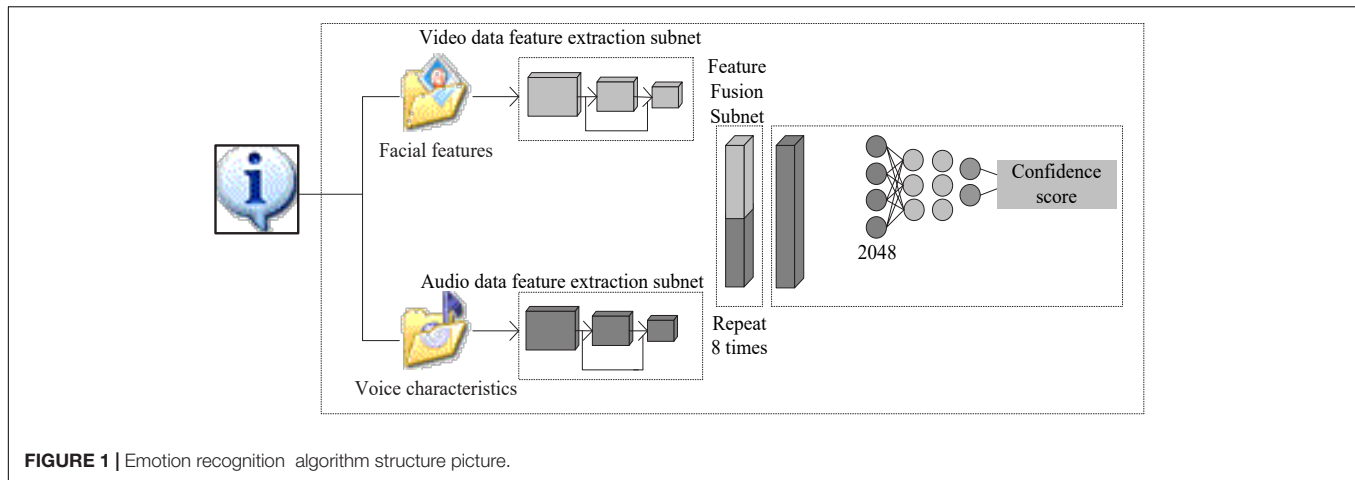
Video data feature extraction subnet

Facial features

Feature Fusion Subnet

Confidence score

2048

Audio data feature extraction subnet

Repeat 8 times

Voice characteristics

**FIGURE 1 |** Emotion recognition algorithm structure picture.